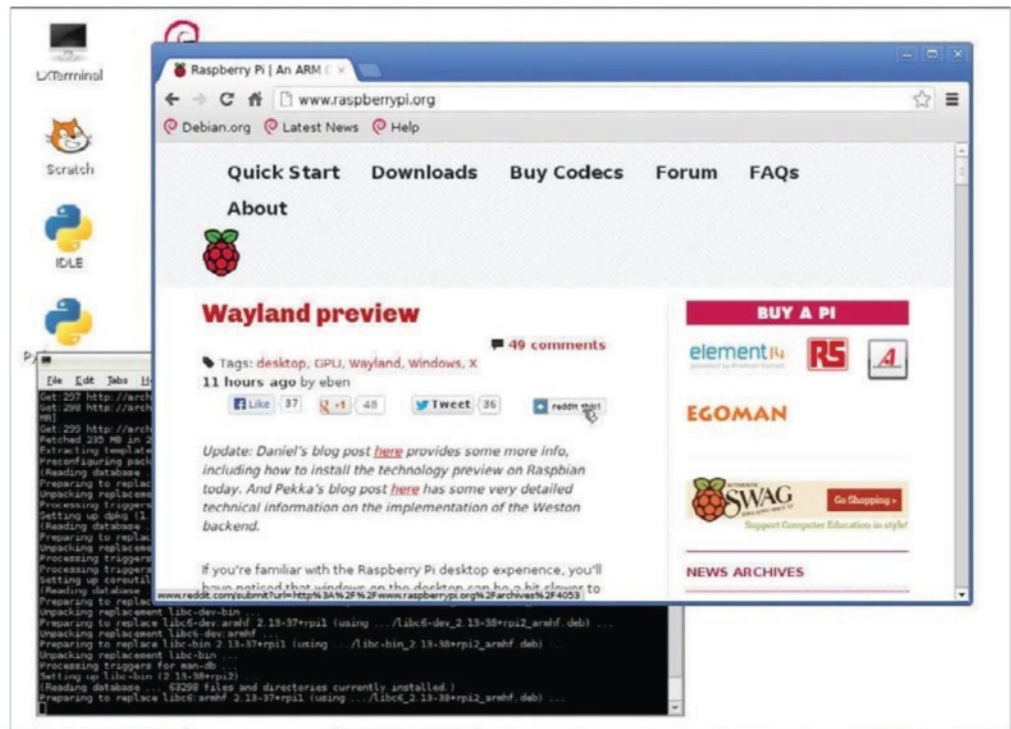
LXTerminal

Scratch

IDLE

Py

Raspberry Pi | An ARM ×

www.raspberrypi.org

Debian.org Latest News Help

Quick Start Downloads Buy Codecs Forum FAQs About

Wayland preview

49 comments

Tags: desktop, GPU, Wayland, Windows, X

11 hours ago by eben

Like 37 +1 48 Tweet 36 reddit this!

Update: Daniel's blog post here provides some more info, including how to install the technology preview on Raspbian today. And Pekka's blog post here has some very detailed technical information on the implementation of the Weston backend.

If you're familiar with the Raspberry Pi desktop experience, you'll have noticed that windows on the desktop can be a bit slower to

www.reddit.com/submit?url=http%3A%2F%2Fwww.raspberrypi.org%2Farchives%2F4053

BUY A PI

element14

RS

EGOMAN

SWAG

Go Shopping »

Support Computer Education in style!

NEWS ARCHIVES

File Edit Tabs He

Get:297 http://arch
Get:298 http://arch
MB]
Get:299 http://arch
Fetched 235 MB in 2
Extracting template
Preconfiguring pack
Setting up dpkg (1.
(Reading database
Preparing to replac
Unpacking replaceme
Processing triggers
(Reading database
Preparing to replac
Unpacking replaceme
Processing triggers
Processing triggers
Setting up coreutil
(Reading database
Preparing to replace libc-dev-bin ...
Unpacking replacement libc-dev-bin ...
Preparing to replace libc6-dev:armhf 2.13-37+rpi1 (using .../libc6-dev_2.13-38+rpi2_armhf.deb) ...
Unpacking replacement libc6-dev:armhf ...
Preparing to replace libc-bin 2.13-37+rpi1 (using .../libc-bin_2.13-38+rpi2_armhf.deb) ...
Unpacking replacement libc-bin ...
Processing triggers for man-db ...
Setting up libc-bin (2.13-38+rpi2) ...
(Reading database ... 63298 files and directories currently installed.)
Preparing to replace libc6:armhf 2.13-37+rpi1 (using .../libc6_2.13-38+rpi2_armhf.deb) ...